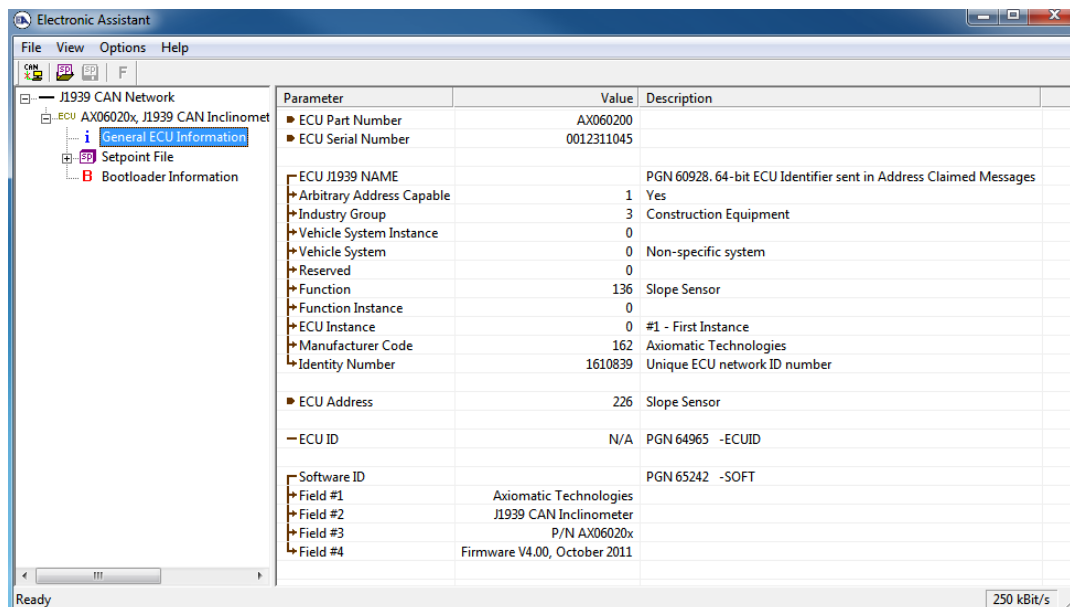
Electronic Assistant

File View Options Help

CAN SP SP F

J1939 CAN Network
ECU AX06020x, J1939 CAN Inclinomet
General ECU Information
Setpoint File
Bootloader Information

| Parameter | Value | Description |
|---|---|---|
| ECU Part Number | AX060200 | |
| ECU Serial Number | 0012311045 | |
| | | |
| ECU J1939 NAME | | PGN 60928. 64-bit ECU Identifier sent in Address Claimed Messages |
| Arbitrary Address Capable | 1 | Yes |
| Industry Group | 3 | Construction Equipment |
| Vehicle System Instance | 0 | |
| Vehicle System | 0 | Non-specific system |
| Reserved | 0 | |
| Function | 136 | Slope Sensor |
| Function Instance | 0 | |
| ECU Instance | 0 | #1 - First Instance |
| Manufacturer Code | 162 | Axiomatic Technologies |
| Identity Number | 1610839 | Unique ECU network ID number |
| | | |
| ECU Address | 226 | Slope Sensor |
| | | |
| ECU ID | N/A | PGN 64965 -ECUID |
| | | |
| Software ID | | PGN 65242 -SOFT |
| Field #1 | Axiomatic Technologies | |
| Field #2 | J1939 CAN Inclinometer | |
| Field #3 | P/N AX06020x | |
| Field #4 | Firmware V4.00, October 2011 | |

Ready
250 kBit/s